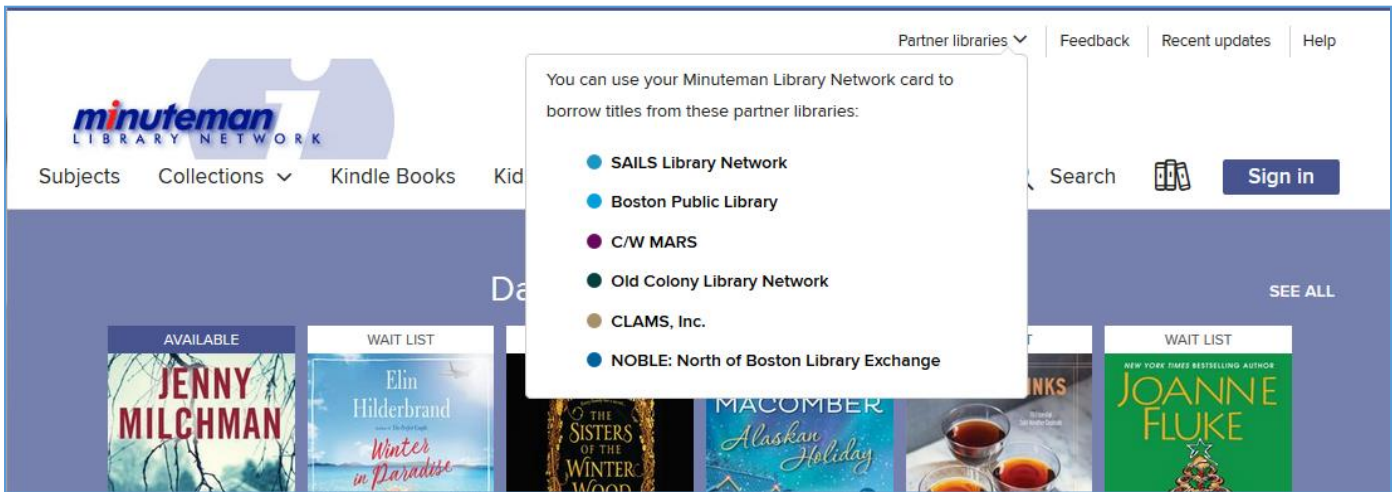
Partner libraries | Feedback | Recent updates | Help

minuteman LIBRARY NETWORK

Subjects Collections Kindle Books Kid

You can use your Minuteman Library Network card to borrow titles from these partner libraries:

SAILS Library Network
Boston Public Library
C/W MARS
Old Colony Library Network
CLAMS, Inc.
NOBLE: North of Boston Library Exchange

Search Sign in

Da

SEE ALL

AVAILABLE
JENNY MILCHMAN

WAIT LIST
Elin Hilderbrand
Winter in Paradise

THE SISTERS OF THE WINTER WOOD

MACOMBER
Alaskan Holiday

INKS

WAIT LIST
NEW YORK TIMES BESTSELLING AUTHOR
JOANNE FLUKE